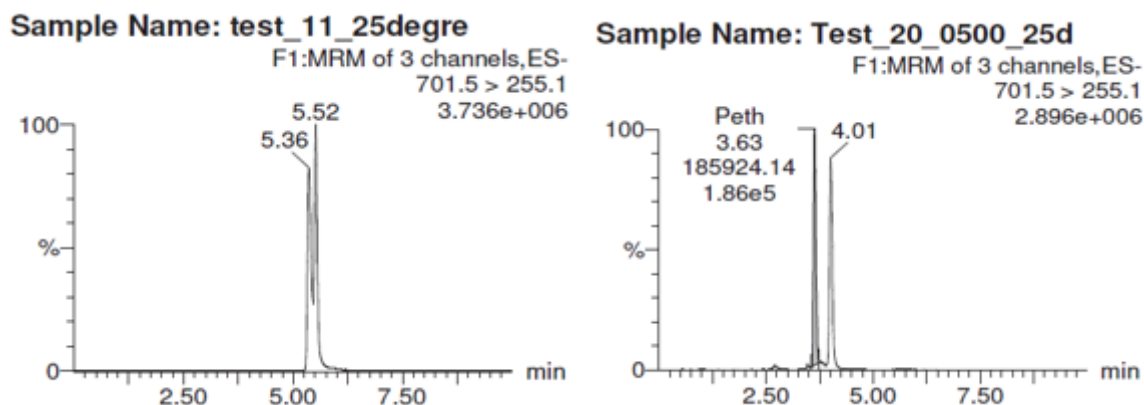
Sample Name: test_11_25degre
F1:MRM of 3 channels,ES-
701.5 > 255.1
3.736e+006

5.52
5.36
100
%
0
2.50
5.00
7.50
min

Sample Name: Test_20_0500_25d
F1:MRM of 3 channels,ES-
701.5 > 255.1
2.896e+006

Peth
3.63
185924.14
1.86e5
4.01
100
%
0
2.50
5.00
7.50
min